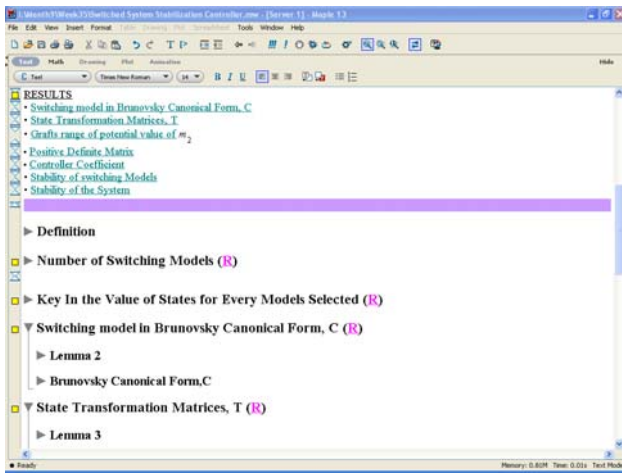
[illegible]Switched System Stabilization Controller.mw - [Server 1] - Maple 13

File Edit View Insert Format Table Drawing Plot Spreadsheet Tools Window Help

Text Math Drawing Plot Animation Hide

C Text Times New Roman 14 B I U

RESULTS
• Switching model in Brunovsky Canonical Form, C
• State Transformation Matrices, T
• Grafts range of potential value of $m_2$
• Positive Definite Matrix
• Controller Coefficient
• Stability of switching Models
• Stability of the System

► Definition

► Number of Switching Models (R)

► Key In the Value of States for Every Models Selected (R)

▼ Switching model in Brunovsky Canonical Form, C (R)

► Lemma 2

► Brunovsky Canonical Form,C

▼ State Transformation Matrices, T (R)

► Lemma 3

Ready Memory: 0.81M Time: 0.01s Text Mode